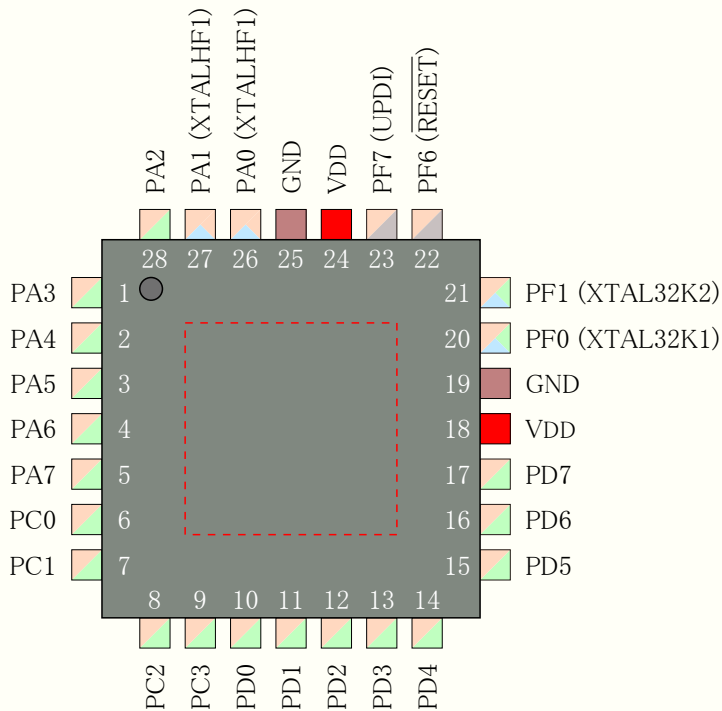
PA2
PA1 (XTALHF1)
PA0 (XTALHF1)
GND
VDD
PF7 (UPDI)
PF6 ($\overline{\text{RESET}}$)

28 27 26 25 24 23 22

PA3 1
PA4 2
PA5 3
PA6 4
PA7 5
PC0 6
PC1 7

21 PF1 (XTAL32K2)
20 PF0 (XTAL32K1)
19 GND
18 VDD
17 PD7
16 PD6
15 PD5

8 9 10 11 12 13 14

PC2
PC3
PD0
PD1
PD2
PD3
PD4